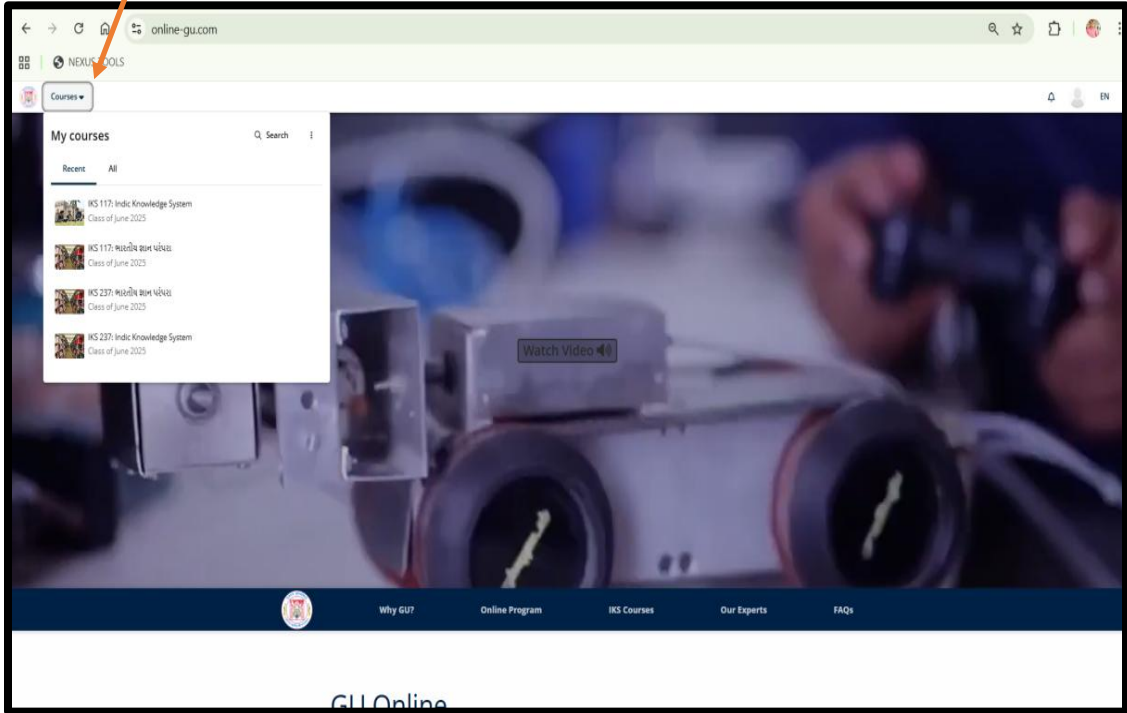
online-gu.com

NEXUS TOOLS

Courses ▾

EN

My courses

Search

Recent All

IKS 117: Indic Knowledge System
Class of June 2025

IKS 117: ભારતીય જ્ઞાન પરંપરા
Class of June 2025

IKS 237: ભારતીય જ્ઞાન પરંપરા
Class of June 2025

IKS 237: Indic Knowledge System
Class of June 2025

Watch Video

Why GU? Online Program IKS Courses Our Experts FAQs

GU Online